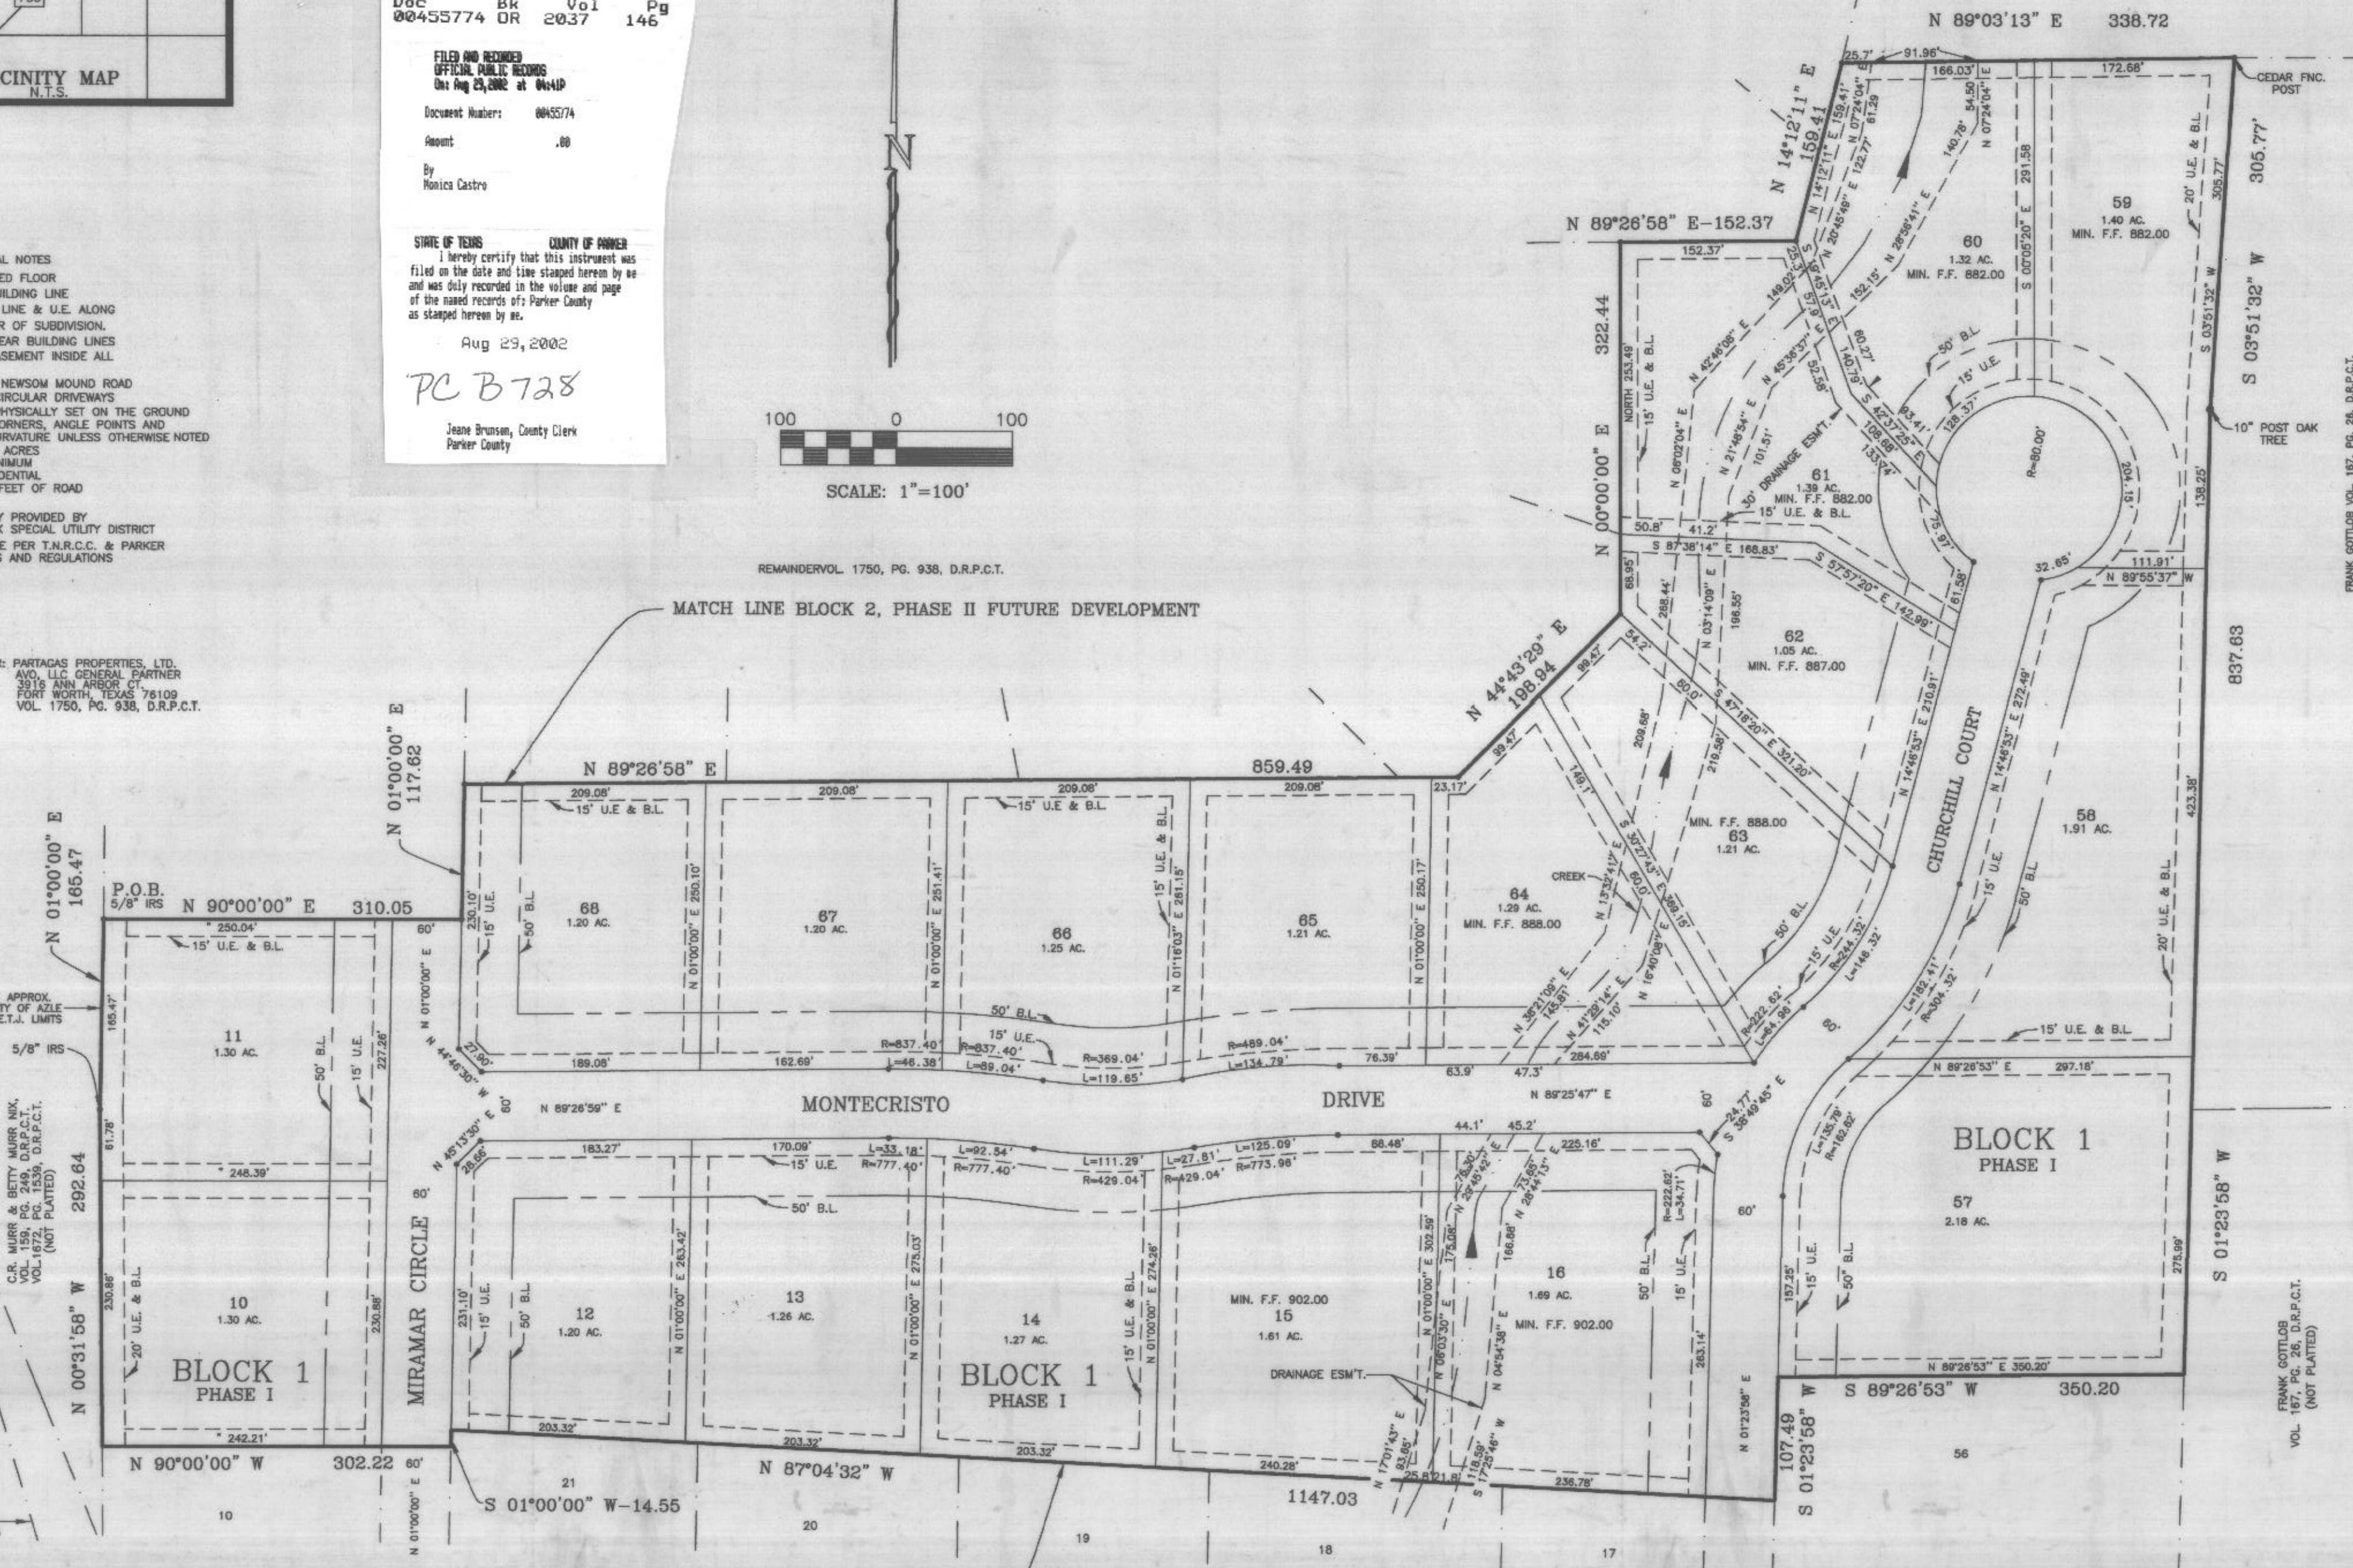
Doc Bk Vol Pg
00455774 OR 2037 146

FILED AND RECORDED
OFFICIAL PUBLIC RECORDS
On: Aug 29,2002 at 04:41P

Document Number: 00455774

Amount .00

By
Monica Castro

STATE OF TEXAS COUNTY OF PARKER
I hereby certify that this instrument was filed on the date and time stamped hereon by me and was duly recorded in the volume and page of the named records of: Parker County as stamped hereon by me.

Aug 29,2002

PC B728

Jeane Brunson, County Clerk
Parker County

CINITY MAP
N.T.S.

AL NOTES
ED FLOOR
UILDING LINE
LINE & U.E. ALONG
R OF SUBDIVISION.
EAR BUILDING LINES
SEMENT INSIDE ALL

NEWSOM MOUND ROAD
CIRCULAR DRIVEWAYS
HYSICALLY SET ON THE GROUND
ORNERS, ANGLE POINTS AND
URVATURE UNLESS OTHERWISE NOTED
ACRES
NIMUM
DENTIAL
FEET OF ROAD

Y PROVIDED BY
K SPECIAL UTILITY DISTRICT
E PER T.N.R.C.C. & PARKER
S AND REGULATIONS

: PARTAGAS PROPERTIES, LTD.
AVO, LLC GENERAL PARTNER
3816 ANN ARBOR CT.
FORT WORTH, TEXAS 76109
VOL. 1750, PG. 938, D.R.P.C.T.

N

100 0 100
SCALE: 1"=100'

REMAINDERVOL. 1750, PG. 938, D.R.P.C.T.

MATCH LINE BLOCK 2, PHASE II FUTURE DEVELOPMENT

N 89°03'13" E 338.72
CEDAR FNC. POST
10" POST OAK TREE
N 14°12'11" E 159.41
N 89°26'58" E—152.37
N 00°00'00" E 322.44
N 44°43'29" E 198.94
S 03°51'32" W 305.77'
837.63
CHURCHILL COURT
R=80.00'
30' DRAINAGE ESM'T.
CREEK

59 1.40 AC. MIN. F.F. 882.00
60 1.32 AC. MIN. F.F. 882.00
61 1.39 AC. MIN. F.F. 882.00
62 1.05 AC. MIN. F.F. 887.00
63 1.21 AC. MIN. F.F. 888.00
64 1.29 AC. MIN. F.F. 888.00
58 1.91 AC.
57 2.18 AC.
65 1.21 AC.
66 1.25 AC.
67 1.20 AC.
68 1.20 AC.
11 1.30 AC.
10 1.30 AC.
12 1.20 AC.
13 1.26 AC.
14 1.27 AC.
15 1.61 AC. MIN. F.F. 902.00
16 1.69 AC. MIN. F.F. 902.00

N 89°26'58" E 859.49
N 01°00'00" E 117.62
N 01°00'00" E 165.47
P.O.B. 5/8" IRS
N 90°00'00" E 310.05
APPROX. CITY OF AZLE E.T.J. LIMITS
5/8" IRS
292.64
N 00°31'58" E
C.R. MURR & BETTY MURR NIX, VOL. 159, PG. 249, VOL.1672, PG. 1539, D.R.P.C.T. (NOT PLATTED)
MIRAMAR CIRCLE
MONTECRISTO DRIVE
BLOCK 1 PHASE I
BLOCK 1 PHASE I
BLOCK 1 PHASE I
DRAINAGE ESM'T.
N 90°00'00" W 302.22
S 01°00'00" W—14.55
N 87°04'32" W 1147.03
S 89°26'53" W 350.20
S 01°23'58" W 107.49
S 01°23'58" W
FRANK GOTTLOB VOL. 167, PG. 26, D.R.P.C.T. (NOT PLATTED)
15' U.E. & B.L.
50' B.L.
20' U.E. & B.L.
60'
10 21 20 19 18 17 56